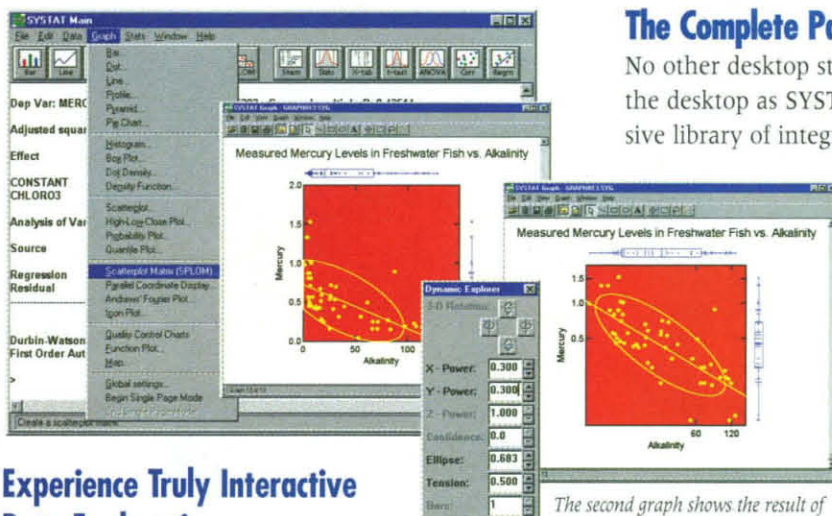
SYSTAT Main

File Edit Data Graph Stats Window Help

Bar Line

Bar
Dot
Line
Profile
Pyramid
Pie Chart

Histogram
Box Plot
Dot Density
Density Function

Scatterplot
High-Low-Close Plot
Probability Plot
Quantile Plot

Scatterplot Matrix (SPLOM)
Parallel Coordinate Display
Andrews' Fourier Plot
Icon Plot

Quality Control Charts
Function Plot
Map

Global settings
Begin Single Page Mode

Stem Stats X-tab t-test ANOVA Corr Regrn

Dep Var: MERC

Adjusted squar

Effect

CONSTANT
CHLORO3

Analysis of Var

Source

Regression
Residual

Durbin-Watson
First Order Aut

>

Create a scatterplot matrix

SYSTAT Graph - GRAPH1.SYG

Measured Mercury Levels in Freshwater Fish vs. Alkalinity

Mercury

Alkalinity

2.0
1.5
1.0
0.5
0.0
0
50
100

Dynamic Explorer

3-D Rotation:

X - Power: 0.300
Y - Power: 0.300
Z - Power: 1.000
Confidence: 0.0
Ellipse: 0.683
Tension: 0.500
Bars: 1

SYSTAT Graph - GRAPH1.SYG

Measured Mercury Levels in Freshwater Fish vs. Alkalinity

Mercury

Alkalinity

1.5
1.0
0.5
60
120

The Complete P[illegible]

No other desktop st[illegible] the desktop as SYST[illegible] sive library of integ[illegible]

Experience Truly Interactive

The second graph shows the result of